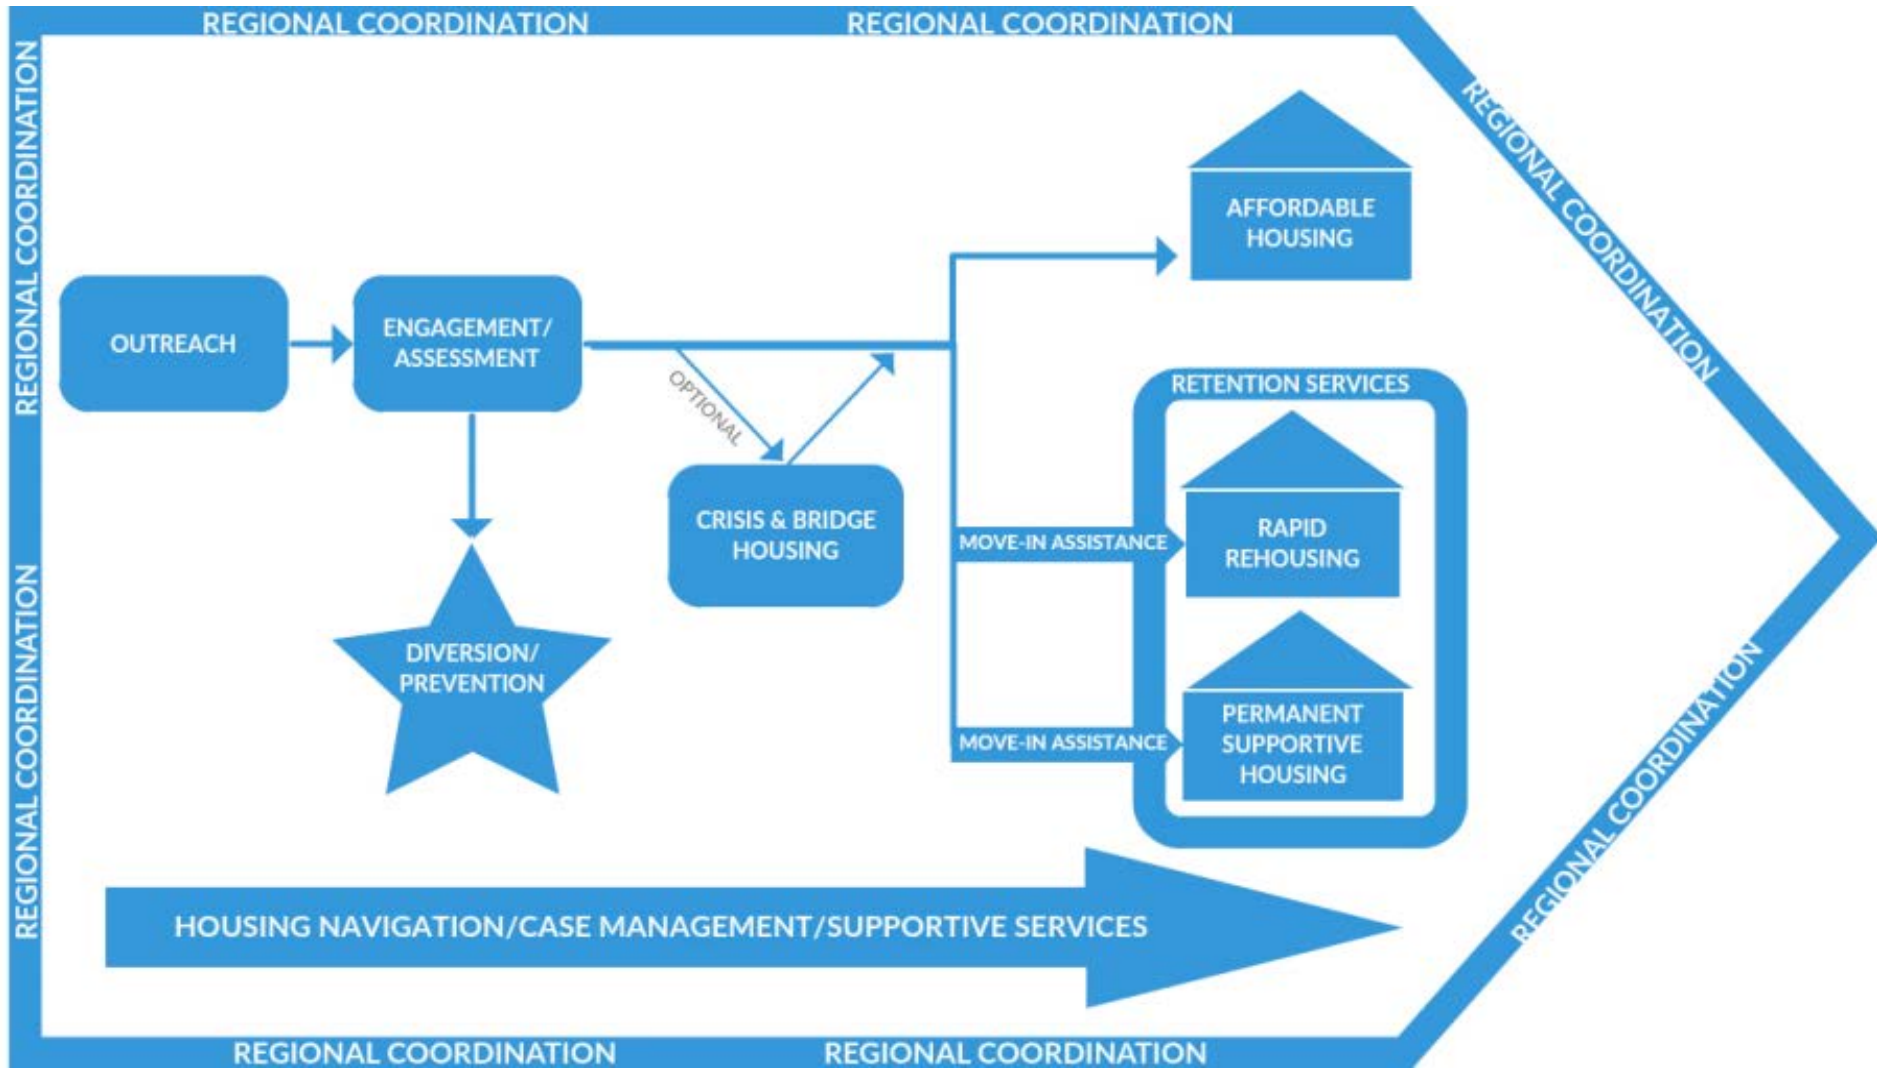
REGIONAL COORDINATION REGIONAL COORDINATION

REGIONAL COORDINATION

REGIONAL COORDINATION

REGIONAL COORDINATION

AFFORDABLE HOUSING

OUTREACH

ENGAGEMENT/ ASSESSMENT

OPTIONAL

RETENTION SERVICES

CRISIS & BRIDGE HOUSING

MOVE-IN ASSISTANCE

RAPID REHOUSING

DIVERSION/ PREVENTION

MOVE-IN ASSISTANCE

PERMANENT SUPPORTIVE HOUSING

REGIONAL COORDINATION

REGIONAL COORDINATION

HOUSING NAVIGATION/CASE MANAGEMENT/SUPPORTIVE SERVICES

REGIONAL COORDINATION REGIONAL COORDINATION